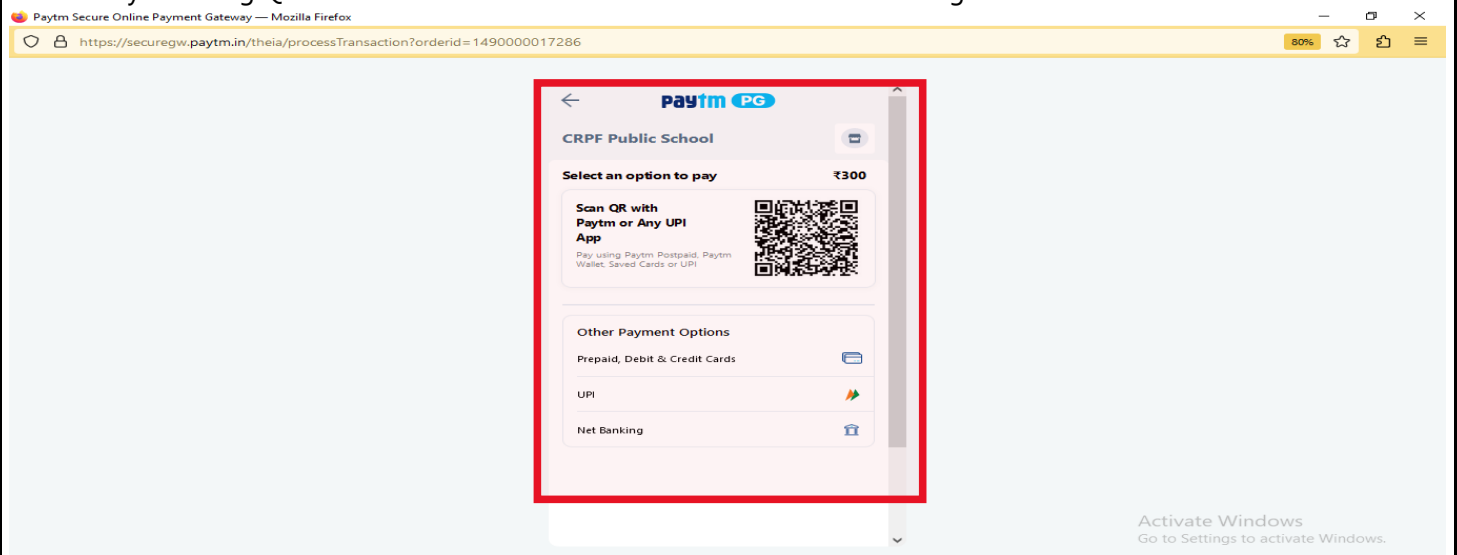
Paytm Secure Online Payment Gateway — Mozilla Firefox

https://securegw.paytm.in/theia/processTransaction?orderid=1490000017286

80%

Paytm PG

CRPF Public School

Select an option to pay ₹300

Scan QR with Paytm or Any UPI App

Pay using Paytm Postpaid, Paytm Wallet, Saved Cards or UPI

Other Payment Options

Prepaid, Debit & Credit Cards

UPI

Net Banking

Activate Windows
Go to Settings to activate Windows.